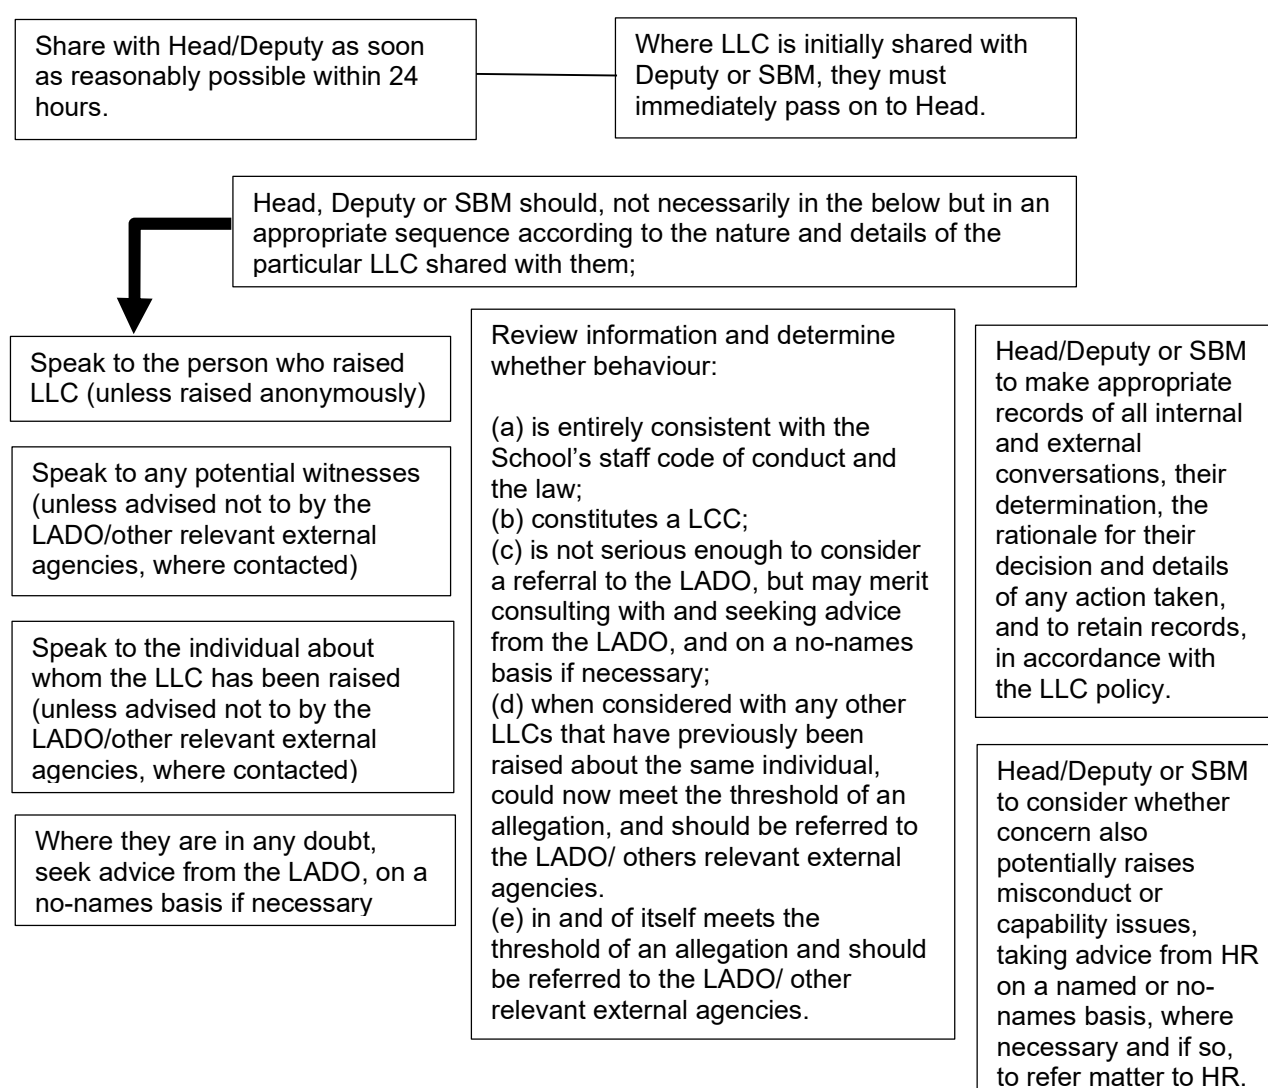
Share with Head/Deputy as soon as reasonably possible within 24 hours.

Where LLC is initially shared with Deputy or SBM, they must immediately pass on to Head.

Head, Deputy or SBM should, not necessarily in the below but in an appropriate sequence according to the nature and details of the particular LLC shared with them;

Speak to the person who raised LLC (unless raised anonymously)

Speak to any potential witnesses (unless advised not to by the LADO/other relevant external agencies, where contacted)

Speak to the individual about whom the LLC has been raised (unless advised not to by the LADO/other relevant external agencies, where contacted)

Where they are in any doubt, seek advice from the LADO, on a no-names basis if necessary

Review information and determine whether behaviour:

(a) is entirely consistent with the School's staff code of conduct and the law;
(b) constitutes a LCC;
(c) is not serious enough to consider a referral to the LADO, but may merit consulting with and seeking advice from the LADO, and on a no-names basis if necessary;
(d) when considered with any other LLCs that have previously been raised about the same individual, could now meet the threshold of an allegation, and should be referred to the LADO/ others relevant external agencies.
(e) in and of itself meets the threshold of an allegation and should be referred to the LADO/ other relevant external agencies.

Head/Deputy or SBM to make appropriate records of all internal and external conversations, their determination, the rationale for their decision and details of any action taken, and to retain records, in accordance with the LLC policy.

Head/Deputy or SBM to consider whether concern also potentially raises misconduct or capability issues, taking advice from HR on a named or no-names basis, where necessary and if so, to refer matter to HR.